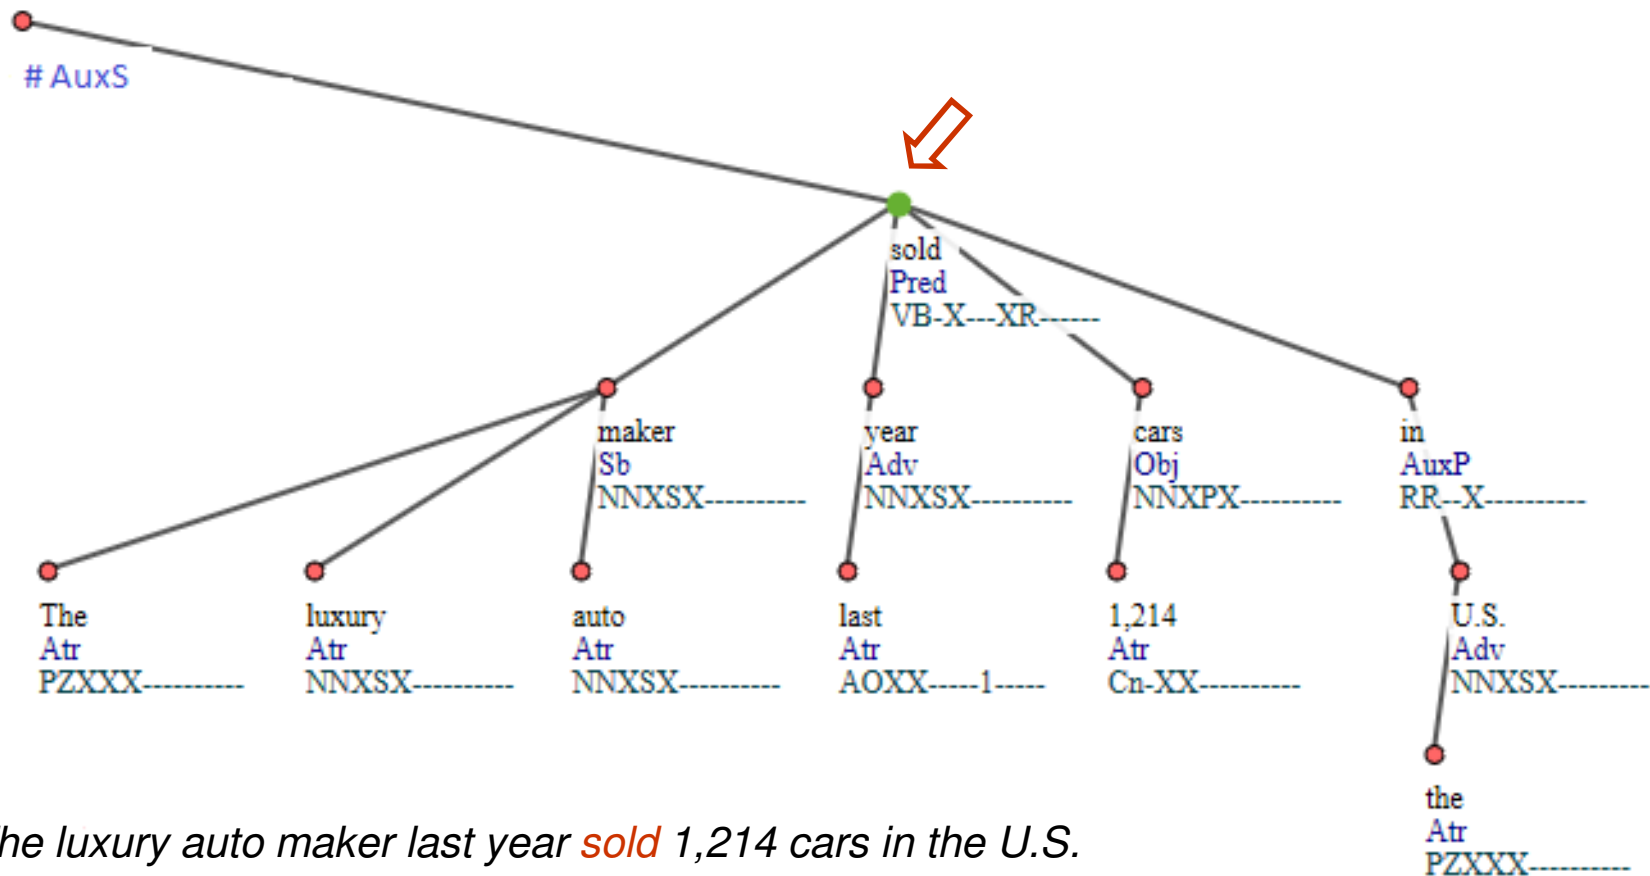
# AuxS

sold
Pred
VB-X---XR------

maker
Sb
NNXSX---------

year
Adv
NNXSX---------

cars
Obj
NNXPX---------

in
AuxP
RR--X---------

The
Atr
PZXXX---------

luxury
Atr
NNXSX---------

auto
Atr
NNXSX---------

last
Atr
AOXX-----1-----

1,214
Atr
Cn-XX---------

U.S.
Adv
NNXSX---------

the
Atr
PZXXX---------

he luxury auto maker last year sold 1,214 cars in the U.S.